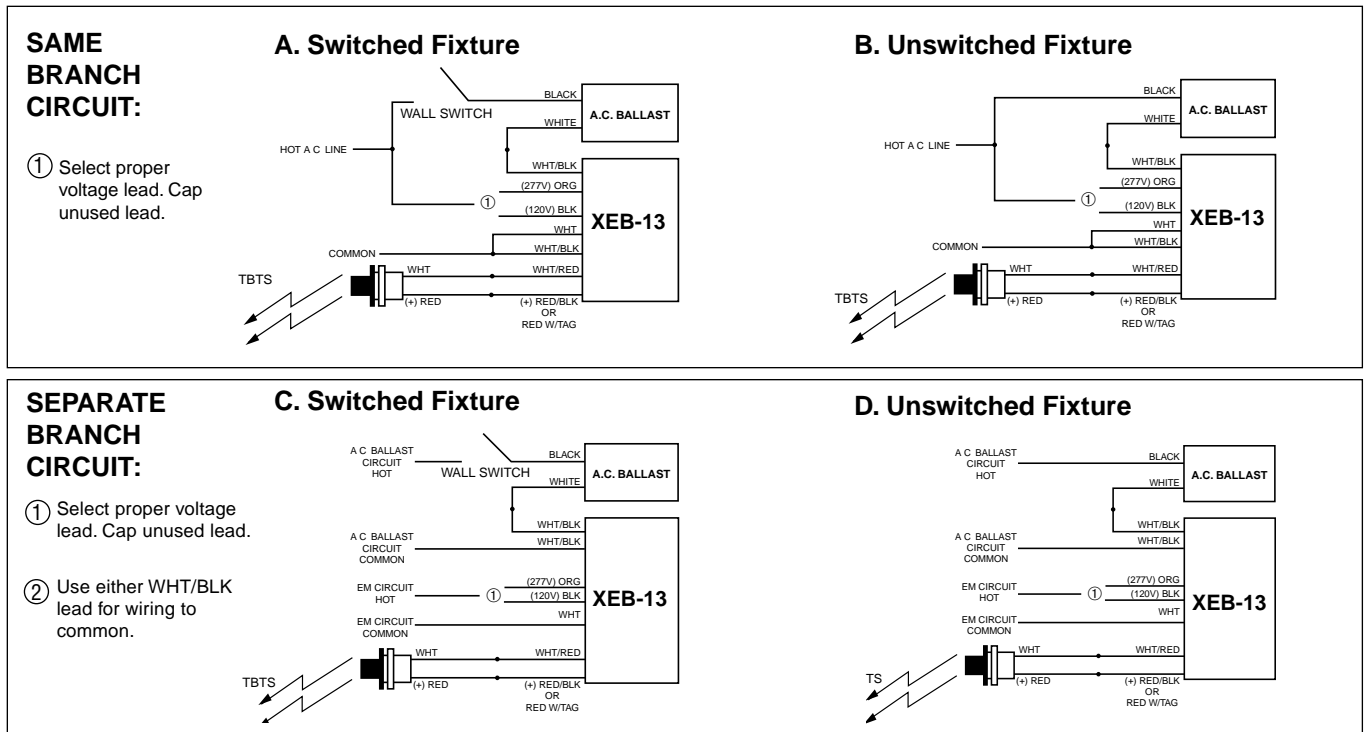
SAME BRANCH CIRCUIT:

① Select proper voltage lead. Cap unused lead.

A. Switched Fixture

BLACK
A.C. BALLAST
WALL SWITCH
WHITE
HOT A C LINE
WHT/BLK
(277V) ORG
①
(120V) BLK
XEB-13
WHT
COMMON
WHT/BLK
WHT
WHT/RED
TBTS
(+) RED
(+) RED/BLK OR RED W/TAG

B. Unswitched Fixture

BLACK
A.C. BALLAST
WHITE
HOT A C LINE
WHT/BLK
(277V) ORG
①
(120V) BLK
WHT
XEB-13
COMMON
WHT/BLK
WHT
WHT/RED
TBTS
(+) RED
(+) RED/BLK OR RED W/TAG

SEPARATE BRANCH CIRCUIT:

① Select proper voltage lead. Cap unused lead.

② Use either WHT/BLK lead for wiring to common.

C. Switched Fixture

A C BALLAST CIRCUIT HOT
BLACK
WALL SWITCH
A.C. BALLAST
WHITE
WHT/BLK
A C BALLAST CIRCUIT COMMON
WHT/BLK
EM CIRCUIT HOT
①
(277V) ORG
(120V) BLK
XEB-13
WHT
EM CIRCUIT COMMON
WHT
WHT/RED
TBTS
(+) RED
(+) RED/BLK OR RED W/TAG

D. Unswitched Fixture

A C BALLAST CIRCUIT HOT
BLACK
A.C. BALLAST
WHITE
WHT/BLK
A C BALLAST CIRCUIT COMMON
WHT/BLK
EM CIRCUIT HOT
①
(277V) ORG
(120V) BLK
XEB-13
WHT
EM CIRCUIT COMMON
WHT
WHT/RED
TS
(+) RED
(+) RED/BLK OR RED W/TAG